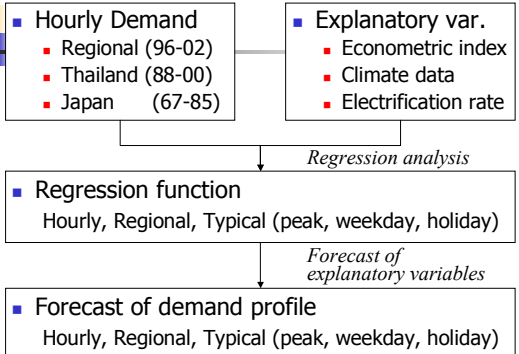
Hourly Demand
Regional (96-02)
Thailand (88-00)
Japan (67-85)

Explanatory var.
Econometric index
Climate data
Electrification rate

Regression analysis

Regression function
Hourly, Regional, Typical (peak, weekday, holiday)

Forecast of explanatory variables

Forecast of demand profile
Hourly, Regional, Typical (peak, weekday, holiday)